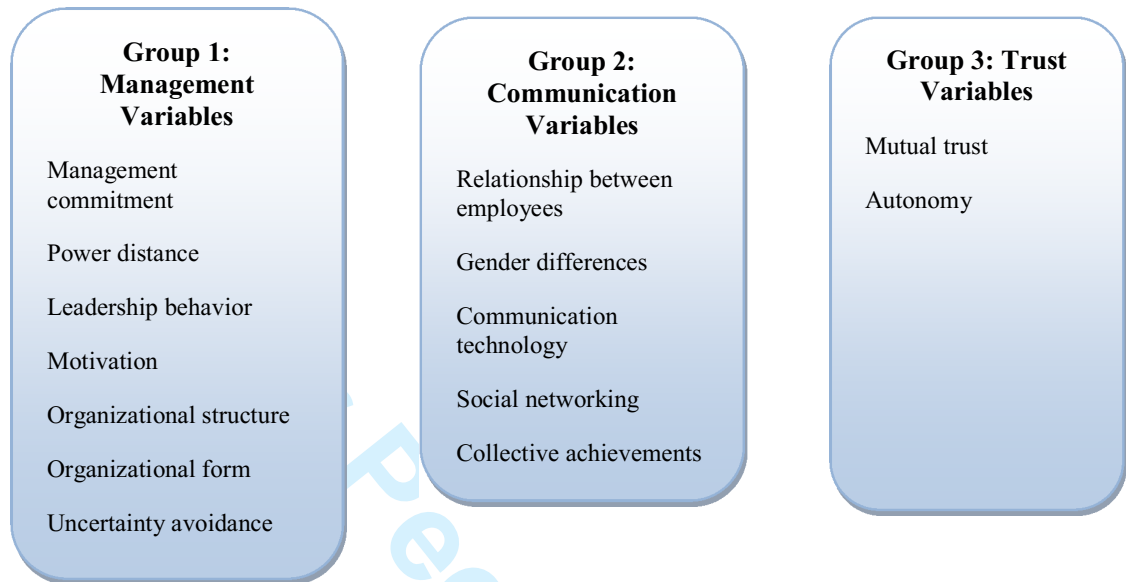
Group 1: Management Variables

Management commitment

Power distance

Leadership behavior

Motivation

Organizational structure

Organizational form

Uncertainty avoidance

Group 2: Communication Variables

Relationship between employees

Gender differences

Communication technology

Social networking

Collective achievements

Group 3: Trust Variables

Mutual trust

Autonomy